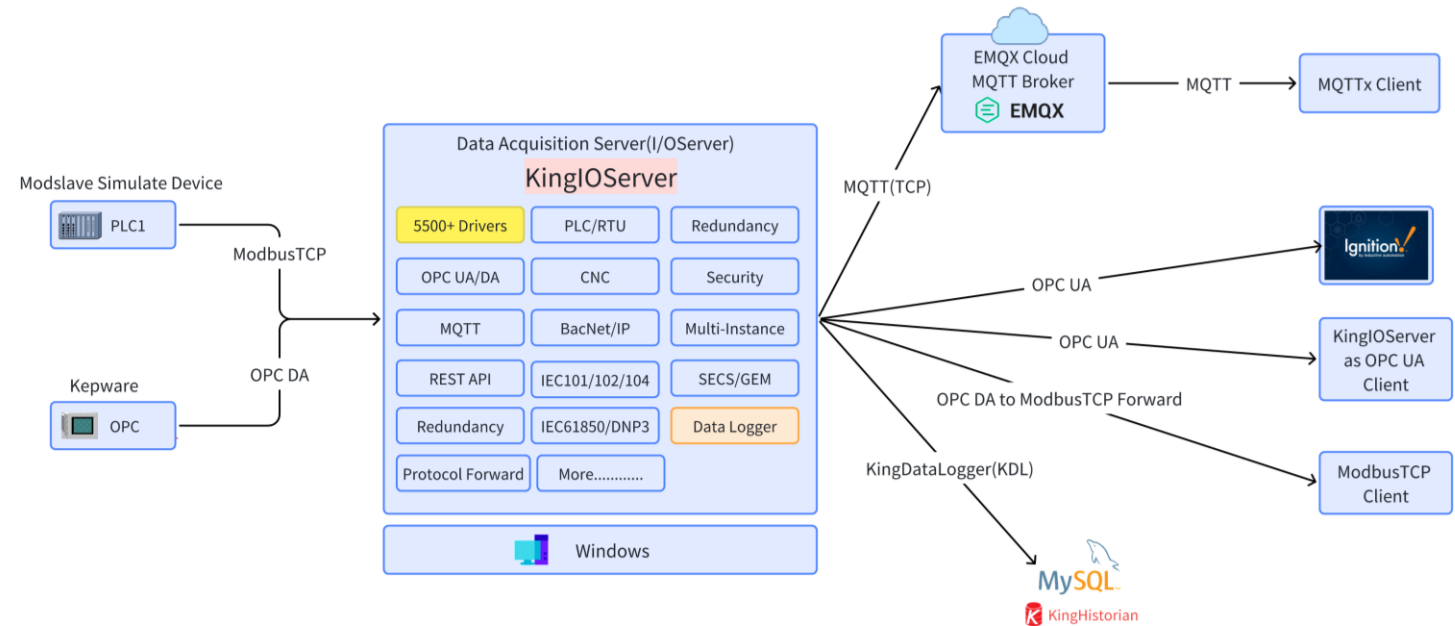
Modslave Simulate Device

PLC1

ModbusTCP

OPC DA

Kepware

OPC

Data Acquisition Server(I/OServer)

KingIOServer

| 5500+ Drivers | PLC/RTU | Redundancy |
|---|---|---|
| OPC UA/DA | CNC | Security |
| MQTT | BacNet/IP | Multi-Instance |
| REST API | IEC101/102/104 | SECS/GEM |
| Redundancy | IEC61850/DNP3 | Data Logger |
| Protocol Forward | More............ | |

Windows

EMQX Cloud MQTT Broker

EMQX

MQTT

MQTTx Client

MQTT(TCP)

Ignition!

OPC UA

OPC UA

KingIOServer as OPC UA Client

OPC DA to ModbusTCP Forward

ModbusTCP Client

KingDataLogger(KDL)

MySQL

KingHistorian